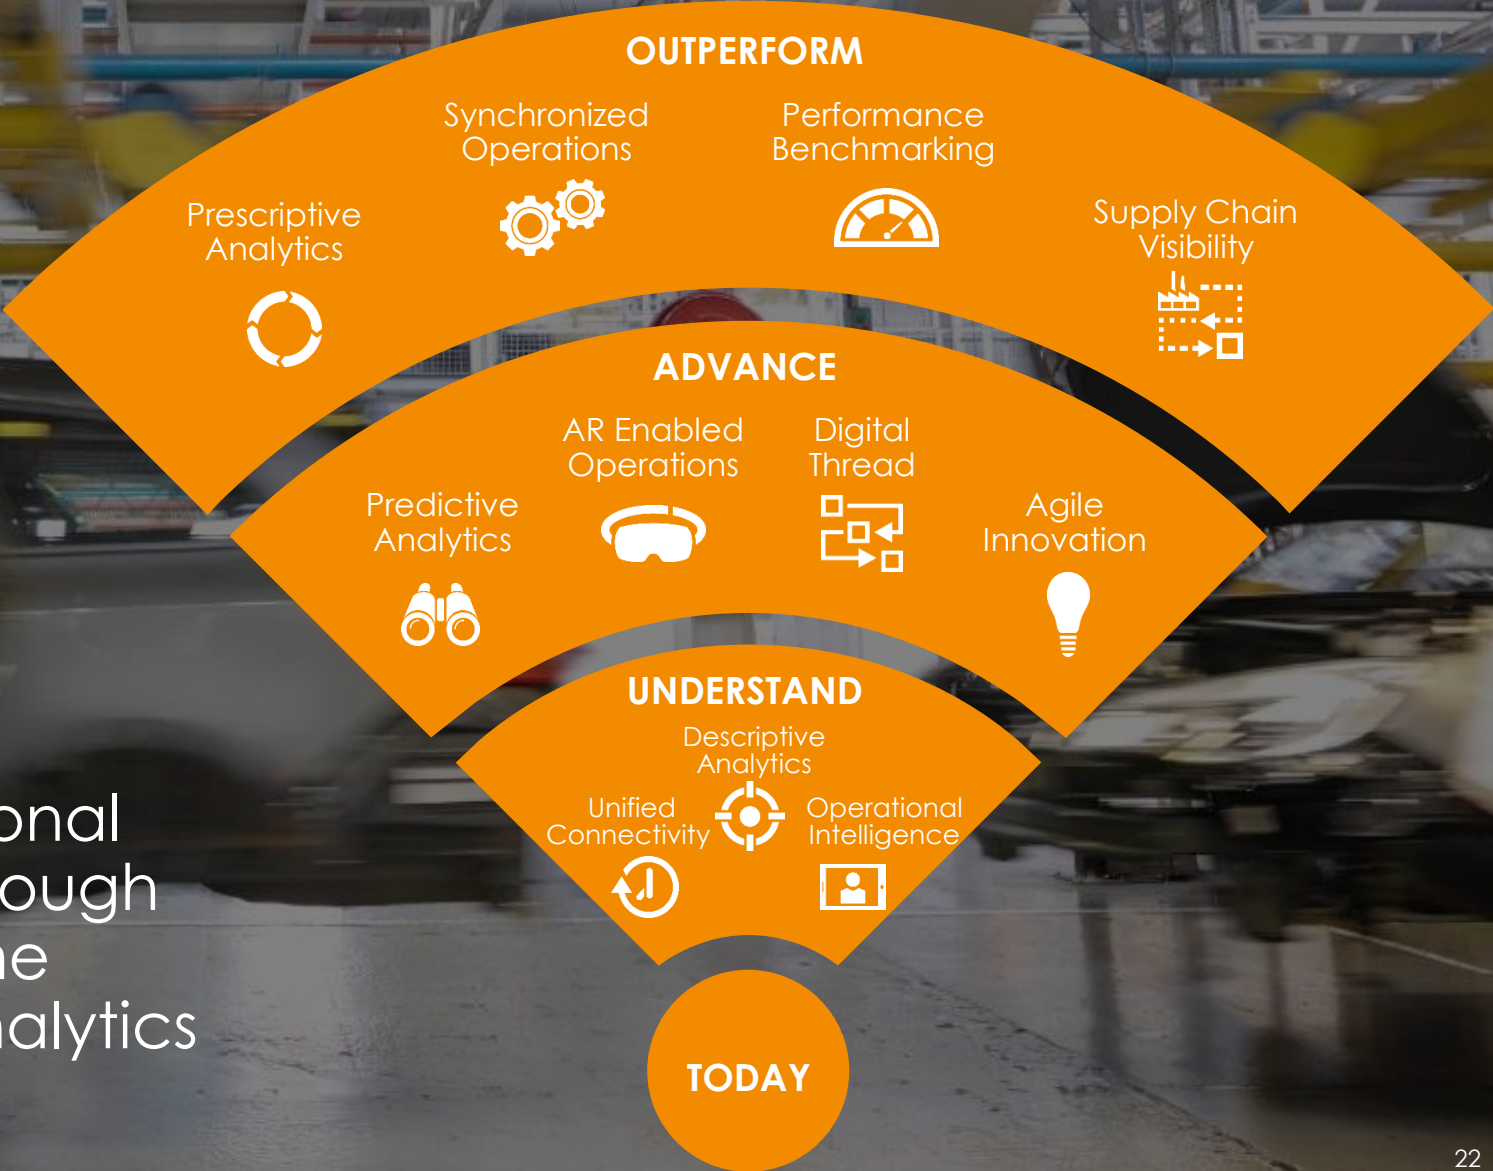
OUTPERFORM

Synchronized Operations

Performance Benchmarking

Prescriptive Analytics

Supply Chain Visibility

ADVANCE

AR Enabled Operations

Digital Thread

Predictive Analytics

Agile Innovation

UNDERSTAND

Descriptive Analytics

Unified Connectivity

Operational Intelligence

TODAY

onal
ough
ne
alytics

22